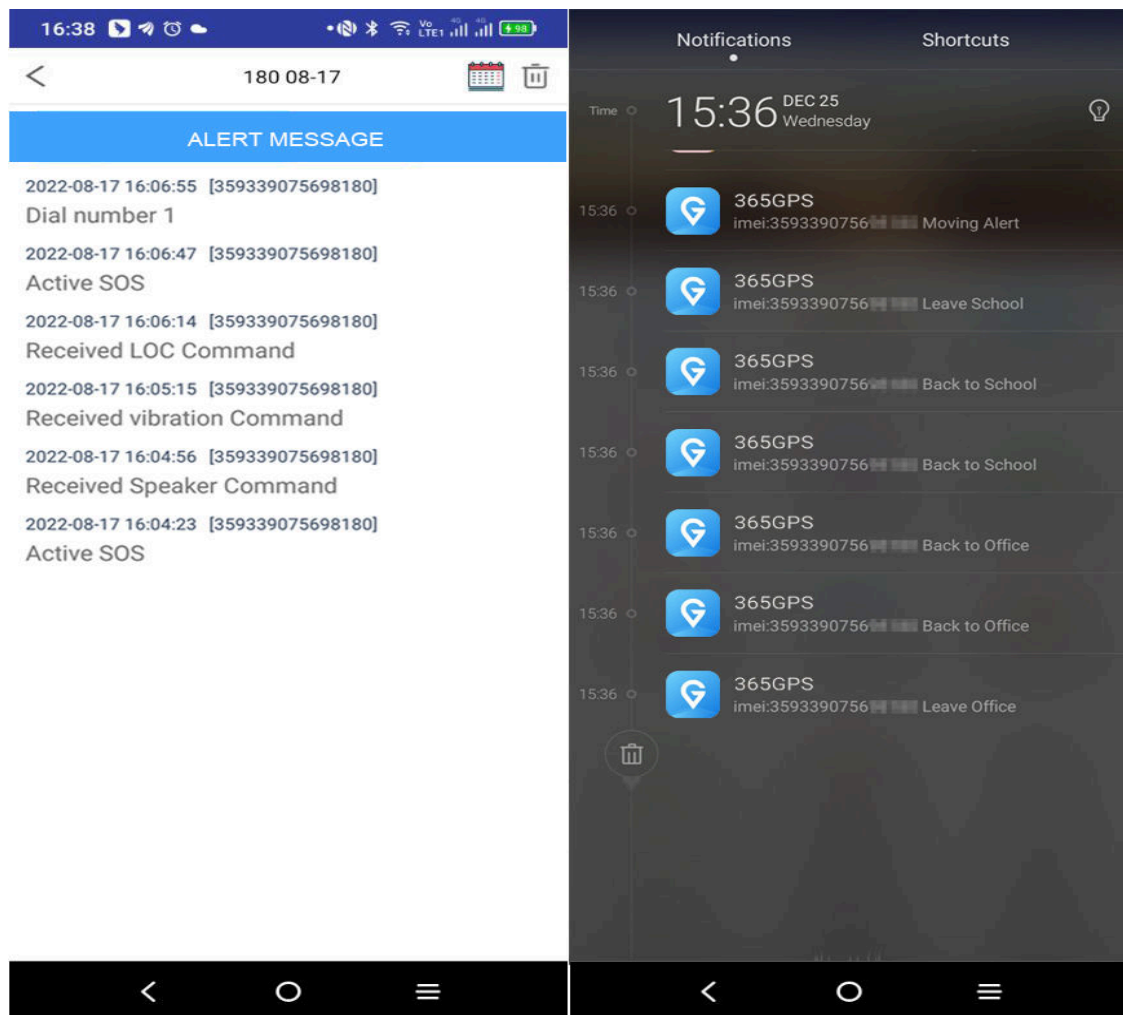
16:38

Vo LTE1 4G 4G 98

<

180 08-17

ALERT MESSAGE

2022-08-17 16:06:55 [359339075698180]
Dial number 1

2022-08-17 16:06:47 [359339075698180]
Active SOS

2022-08-17 16:06:14 [359339075698180]
Received LOC Command

2022-08-17 16:05:15 [359339075698180]
Received vibration Command

2022-08-17 16:04:56 [359339075698180]
Received Speaker Command

2022-08-17 16:04:23 [359339075698180]
Active SOS

Notifications

Shortcuts

Time

15:36 DEC 25 Wednesday

15:36
365GPS
imei:3593390756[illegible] Moving Alert

15:36
365GPS
imei:3593390756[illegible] Leave School

15:36
365GPS
imei:3593390756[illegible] Back to School

15:36
365GPS
imei:3593390756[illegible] Back to School

15:36
365GPS
imei:3593390756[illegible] Back to Office

15:36
365GPS
imei:3593390756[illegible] Back to Office

15:36
365GPS
imei:3593390756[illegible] Leave Office